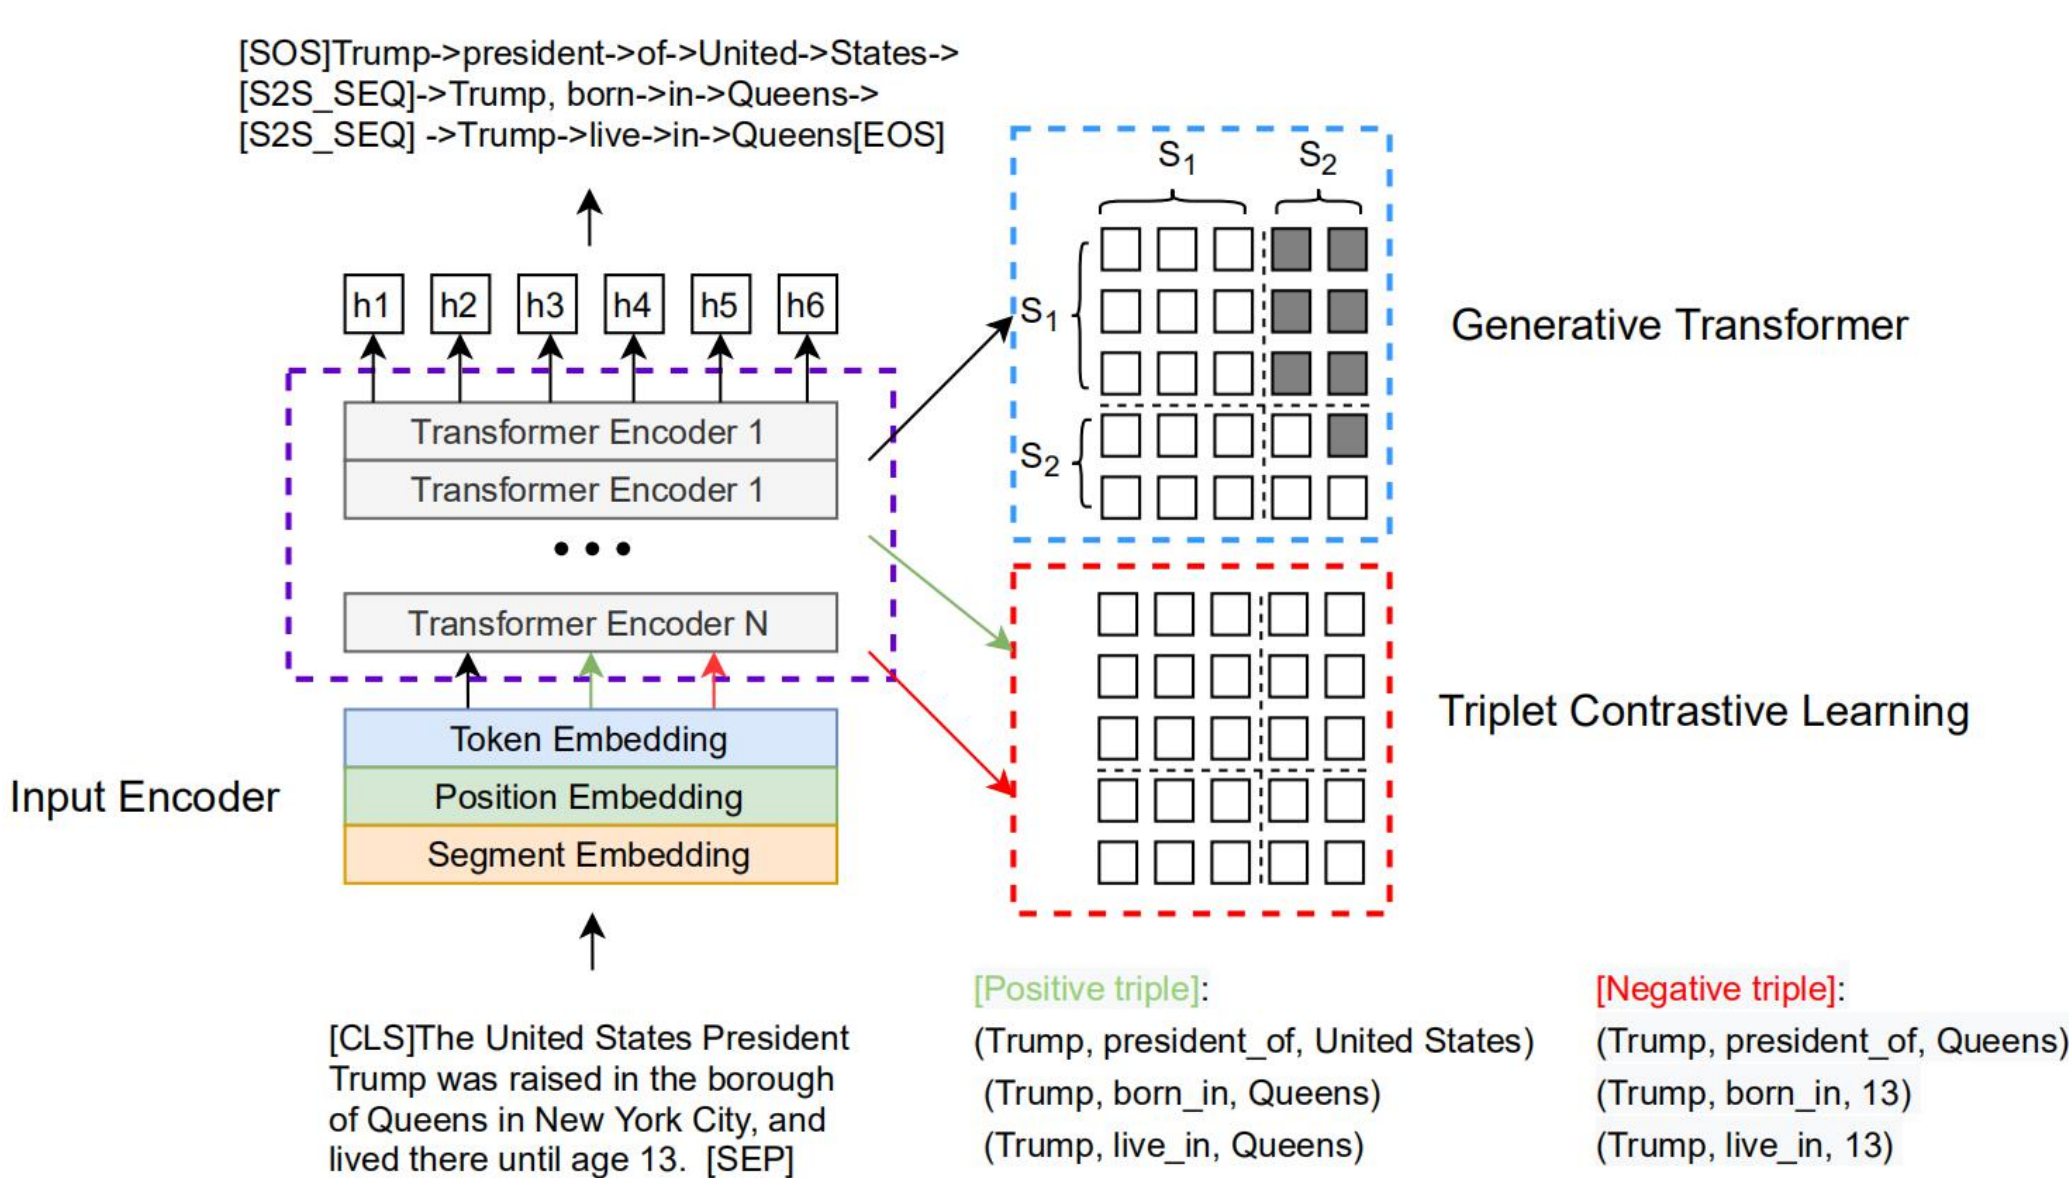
[SOS]Trump->president->of->United->States->
[S2S_SEQ]->Trump, born->in->Queens->
[S2S_SEQ] ->Trump->live->in->Queens[EOS]

h1 h2 h3 h4 h5 h6

Transformer Encoder 1
Transformer Encoder 1
• • •
Transformer Encoder N

Token Embedding
Position Embedding
Segment Embedding

Input Encoder

[CLS]The United States President Trump was raised in the borough of Queens in New York City, and lived there until age 13. [SEP]

$S_1$ $S_2$
$S_1$
$S_2$

Generative Transformer

Triplet Contrastive Learning

[Positive triple]:
(Trump, president_of, United States)
(Trump, born_in, Queens)
(Trump, live_in, Queens)

[Negative triple]:
(Trump, president_of, Queens)
(Trump, born_in, 13)
(Trump, live_in, 13)